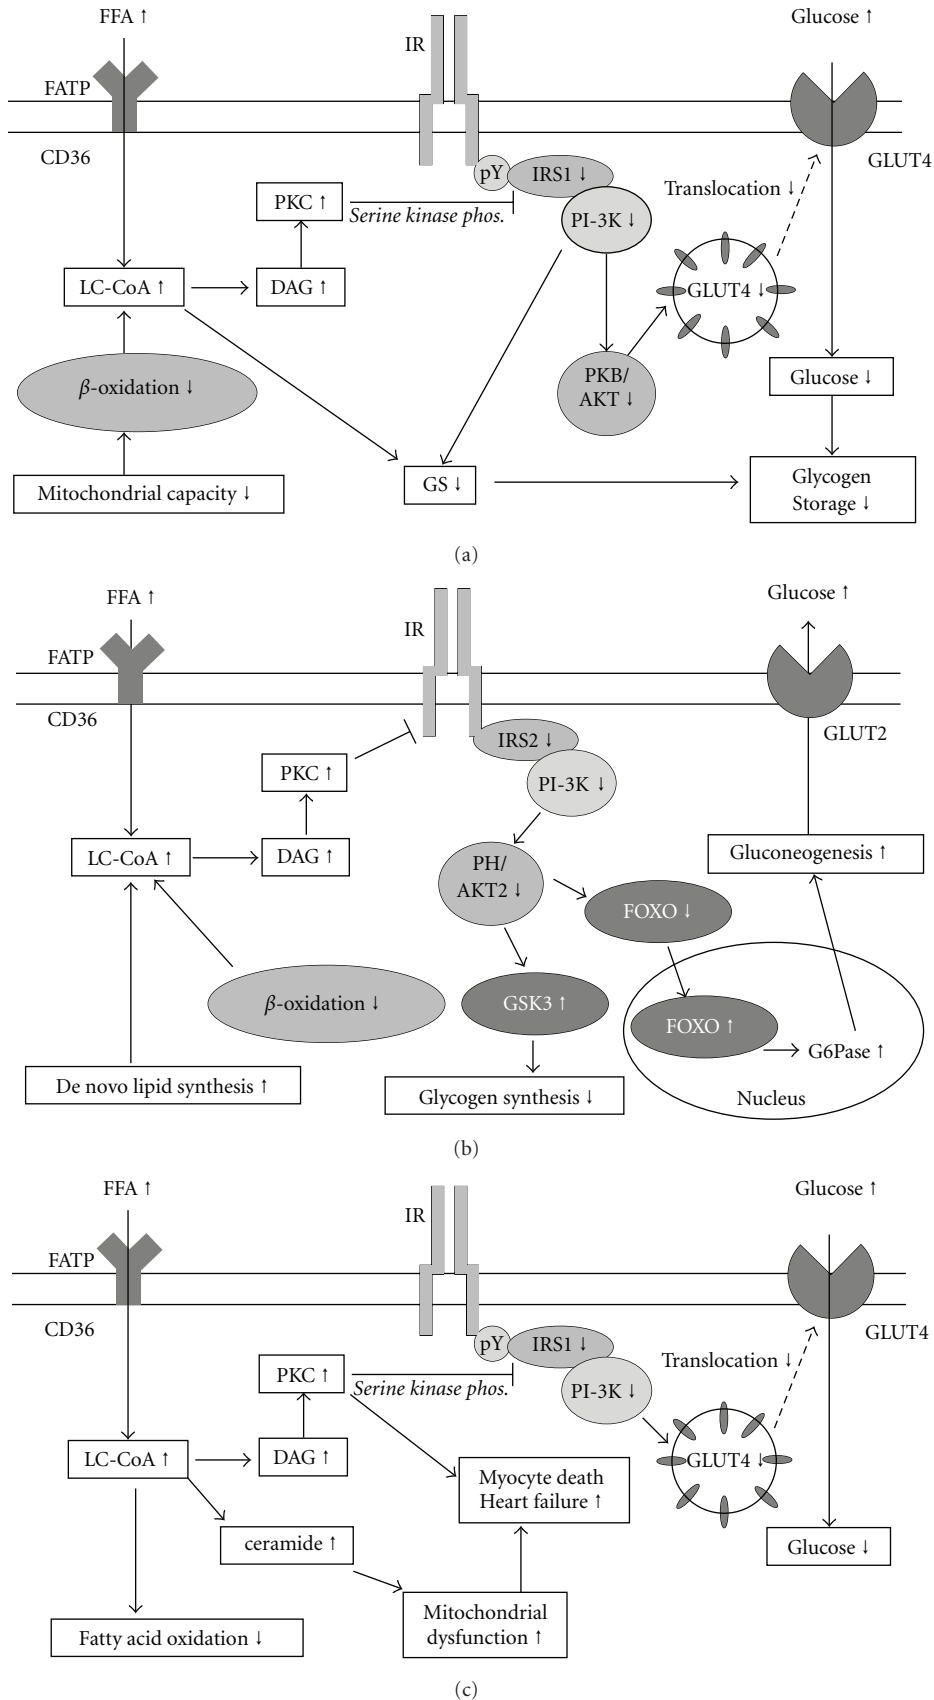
FFA ↑

IR

Glucose ↑

FATP

CD36

GLUT4

pY

IRS1 ↓

PKC ↑

Serine kinase phos.

PI-3K ↓

Translocation ↓

LC-CoA ↑

DAG ↑

GLUT4 ↓

$\beta$-oxidation ↓

PKB/ AKT ↓

Glucose ↓

Mitochondrial capacity ↓

GS ↓

Glycogen Storage ↓

(a)

FFA ↑

IR

Glucose ↑

FATP

CD36

IRS2 ↓

GLUT2

PKC ↑

PI-3K ↓

LC-CoA ↑

DAG ↑

Gluconeogenesis ↑

PH/ AKT2 ↓

FOXO ↓

$\beta$-oxidation ↓

GSK3 ↑

FOXO ↑

G6Pase ↑

De novo lipid synthesis ↑

Glycogen synthesis ↓

Nucleus

(b)

FFA ↑

IR

Glucose ↑

FATP

CD36

GLUT4

pY

IRS1 ↓

PKC ↑

Serine kinase phos.

PI-3K ↓

Translocation ↓

LC-CoA ↑

DAG ↑

Myocyte death Heart failure ↑

GLUT4 ↓

ceramide ↑

Glucose ↓

Mitochondrial dysfunction ↑

Fatty acid oxidation ↓

(c)